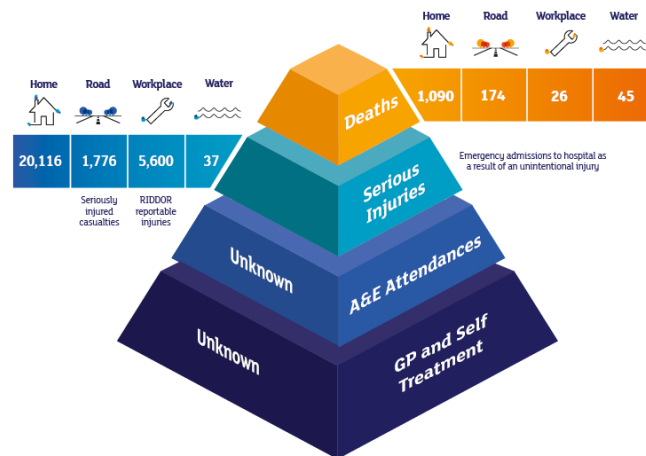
Home Road Workplace Water

1,090 174 26 45

Deaths

Home Road Workplace Water

20,116 1,776 5,600 37

Seriously injured casualties

RIDDOR reportable injuries

Emergency admissions to hospital as a result of an unintentional injury

Serious Injuries

Unknown

A&E Attendances

Unknown

GP and Self Treatment